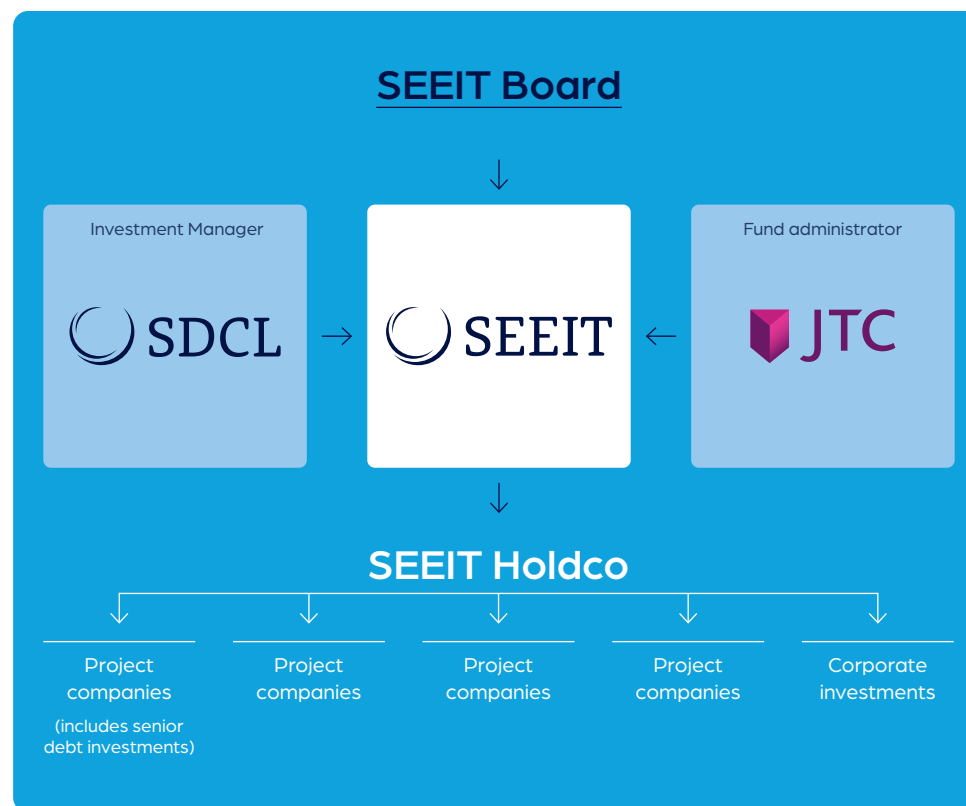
SEEIT Board

Investment Manager

SDCL

SEEIT

Fund administrator

JTC

SEEIT Holdco

Project companies

(includes senior debt investments)

Project companies

Project companies

Project companies

Corporate investments